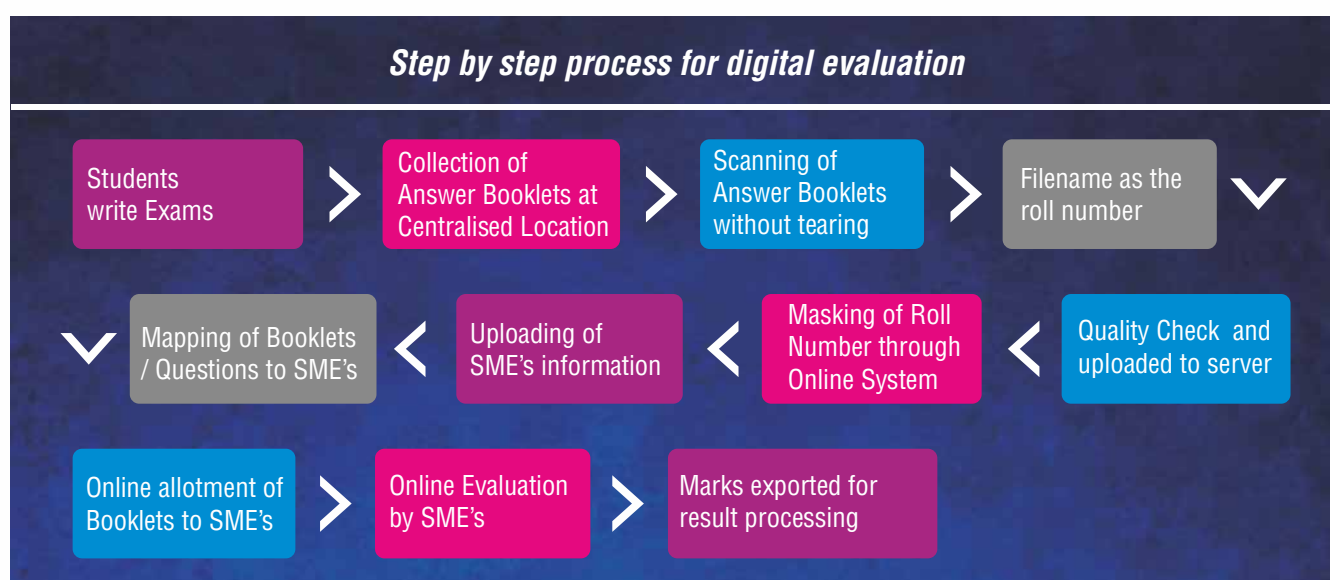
Step by step process for digital evaluation

Students write Exams

Collection of Answer Booklets at Centralised Location

Scanning of Answer Booklets without tearing

Filename as the roll number

Quality Check and uploaded to server

Masking of Roll Number through Online System

Uploading of SME's information

Mapping of Booklets / Questions to SME's

Online allotment of Booklets to SME's

Online Evaluation by SME's

Marks exported for result processing